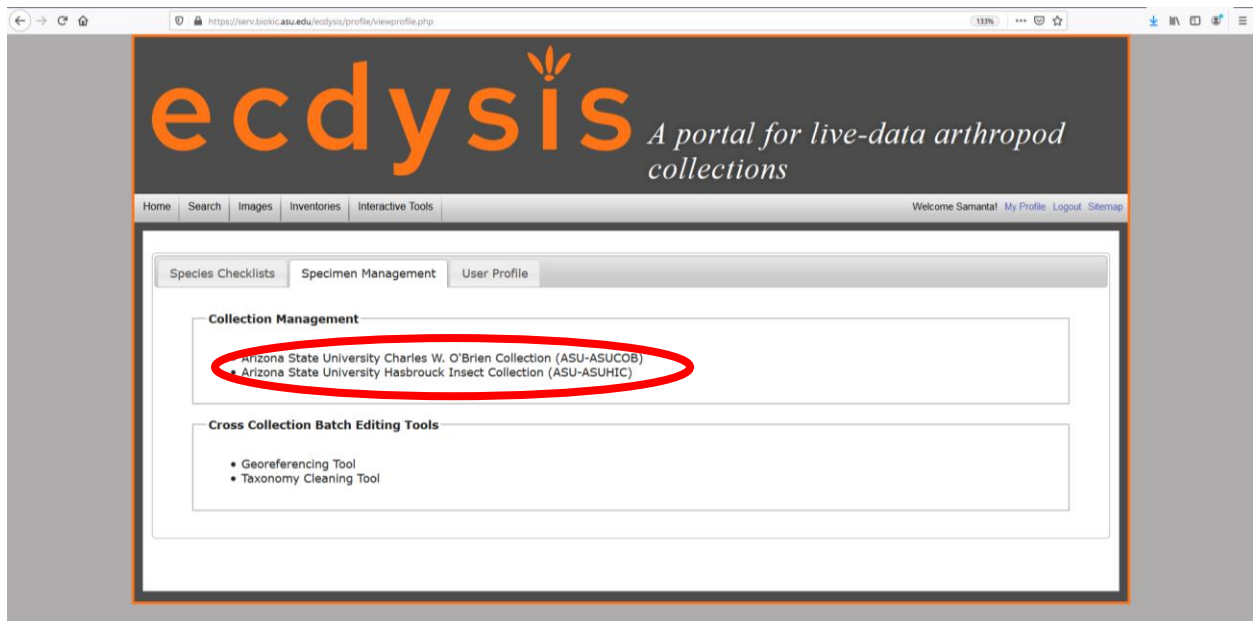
https://serv.biokic.asu.edu/ecdysis/profile/viewprofile.php

133%

ecdysis A portal for live-data arthropod collections

Home Search Images Inventories Interactive Tools

Welcome Samanta! My Profile Logout Sitemap

Species Checklists Specimen Management User Profile

Collection Management

• Arizona State University Charles W. O'Brien Collection (ASU-ASUCOB)
• Arizona State University Hasbrouck Insect Collection (ASU-ASUHIC)

Cross Collection Batch Editing Tools

• Georeferencing Tool
• Taxonomy Cleaning Tool